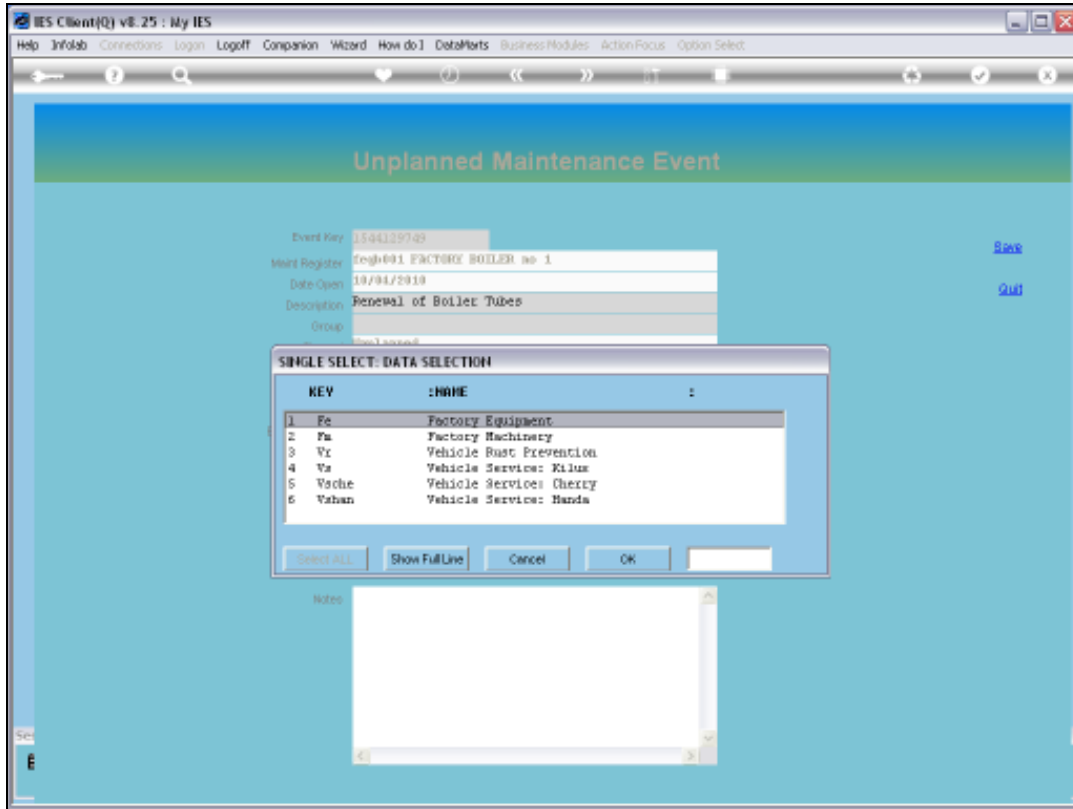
IES Client(Q) v8.25 : My IES

Help Infolab Connections Logon Logoff Companion Wizard How do I DataMarts Business Modules Action Focus Option Select

Unplanned Maintenance Event

Event Key 1544129749
Maint Register feqb001 FACTORY BOILER no 1
Date Open 10/04/2010
Description Renewal of Boiler Tubes
Group

Save

Quit

SINGLE SELECT: DATA SELECTION

KEY :NAME :

| | KEY | NAME |
|---|---|---|
| 1 | Fe | Factory Equipment |
| 2 | Fm | Factory Machinery |
| 3 | Vr | Vehicle Rust Prevention |
| 4 | Vs | Vehicle Service: Kilux |
| 5 | Vsche | Vehicle Service: Cherry |
| 6 | Vshan | Vehicle Service: Handa |

Select ALL Show Full Line Cancel OK

Notes

Se

E